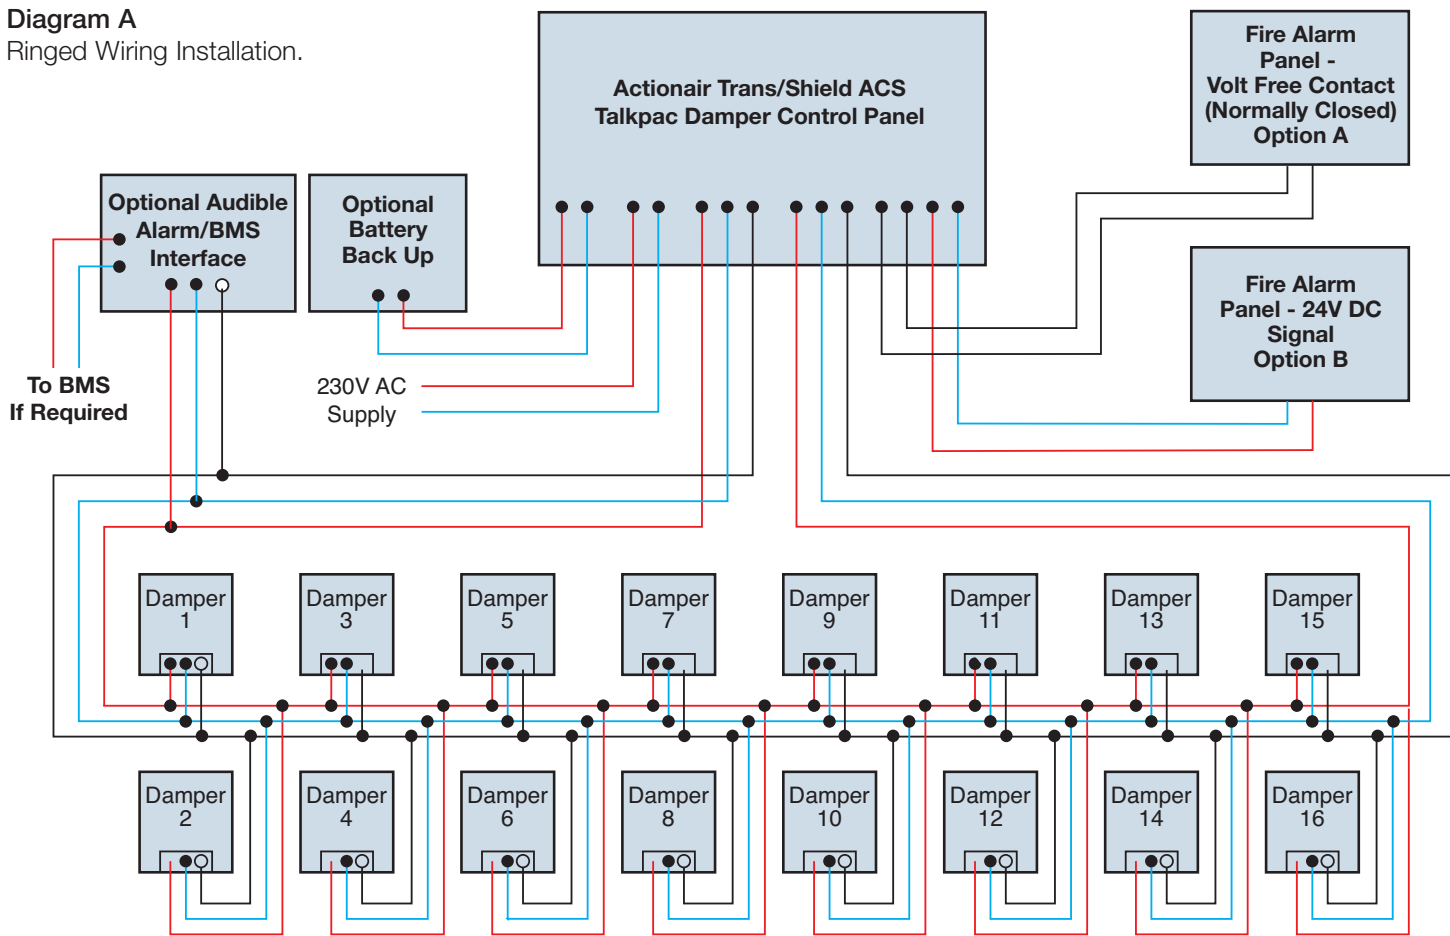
Diagram A
Ringed Wiring Installation.

Actionair Trans/Shield ACS Talkpac Damper Control Panel

Fire Alarm Panel - Volt Free Contact (Normally Closed) Option A

Optional Audible Alarm/BMS Interface

Optional Battery Back Up

Fire Alarm Panel - 24V DC Signal Option B

To BMS If Required

230V AC Supply

Damper 1

Damper 3

Damper 5

Damper 7

Damper 9

Damper 11

Damper 13

Damper 15

Damper 2

Damper 4

Damper 6

Damper 8

Damper 10

Damper 12

Damper 14

Damper 16